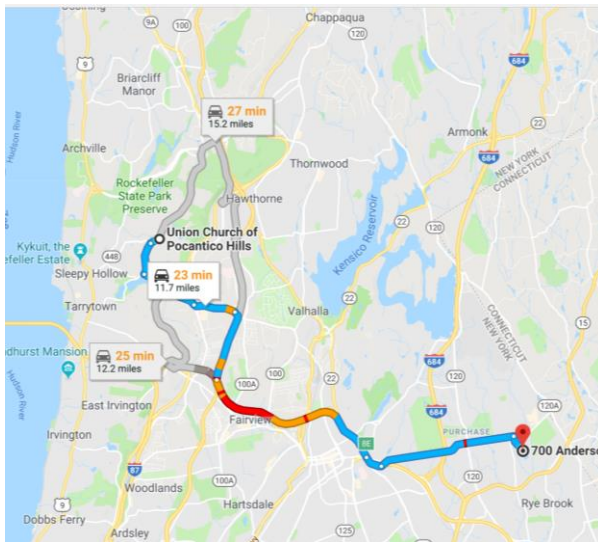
Ossining
9A
100
Chappaqua
120
684
9
Briarcliff Manor
27 min
15.2 miles
Hudson River
Archville
Armonk
684
22
Thornwood
NEW YORK
CONNECTICUT
Rockefeller State Park Preserve
Hawthorne
Union Church of Pocantico Hills
Kykuit, the efeller Estate
448
22
120
Sleepy Hollow
23 min
11.7 miles
Kensico Reservoir
22
Tarrytown
Valhalla
CONNECTICUT
NEW YORK
15
dhurst Mansion
25 min
12.2 miles
Hudson River
684
120
East Irvington
100A
120A
Irvington
Fairview
684
PURCHASE
87
287
700 Anders
Woodlands
Hartsdale
9
Rye Brook
Dobbs Ferry
Ardsley
125
120